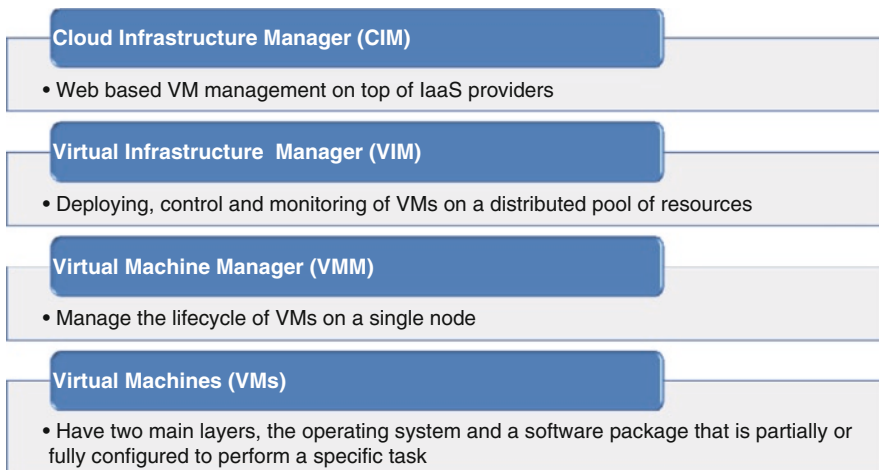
Cloud Infrastructure Manager (CIM)

• Web based VM management on top of IaaS providers

Virtual Infrastructure Manager (VIM)

• Deploying, control and monitoring of VMs on a distributed pool of resources

Virtual Machine Manager (VMM)

• Manage the lifecycle of VMs on a single node

Virtual Machines (VMs)

• Have two main layers, the operating system and a software package that is partially or fully configured to perform a specific task